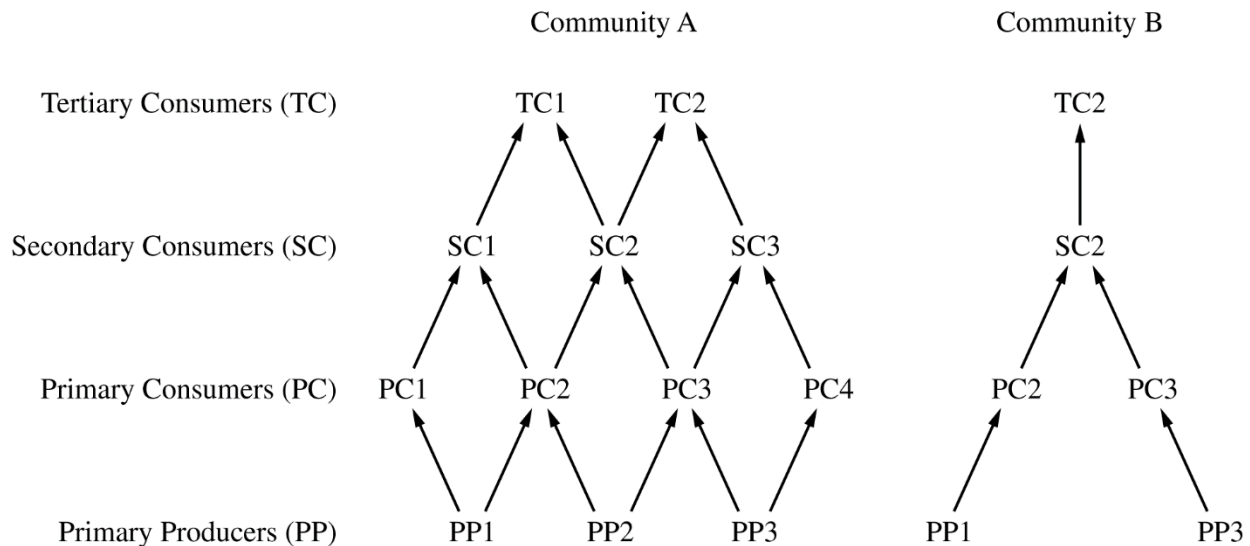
Community A

Community B

Tertiary Consumers (TC)

TC1 TC2

TC2

Secondary Consumers (SC)

SC1 SC2 SC3

SC2

Primary Consumers (PC)

PC1 PC2 PC3 PC4

PC2 PC3

Primary Producers (PP)

PP1 PP2 PP3

PP1 PP3